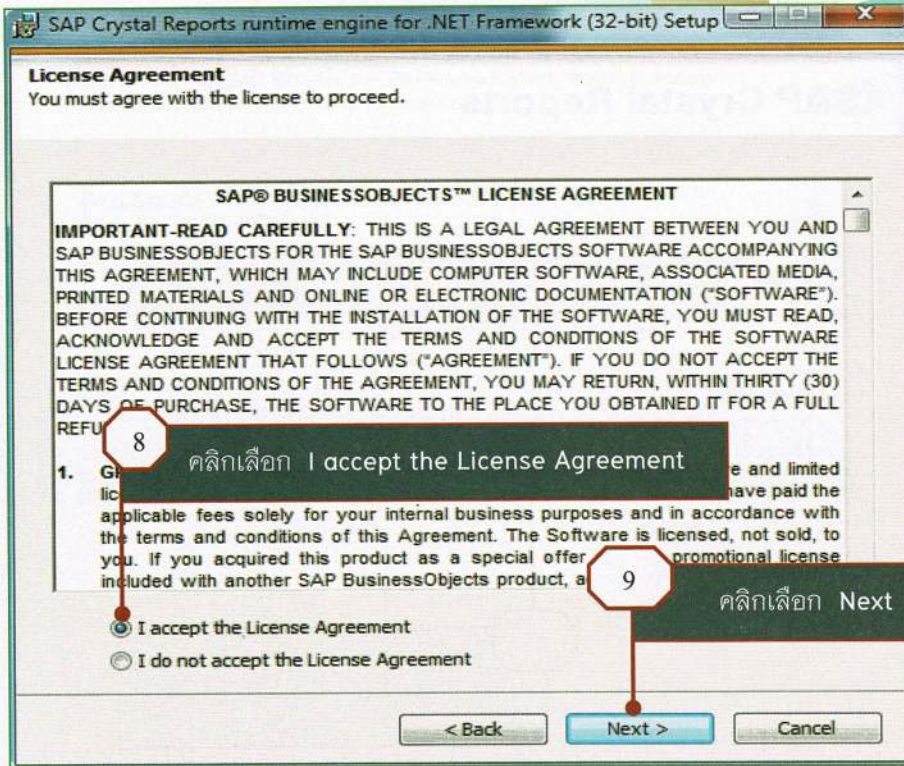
SAP Crystal Reports runtime engine for .NET Framework (32-bit) Setup

License Agreement
You must agree with the license to proceed.

SAP® BUSINESSOBJECTS™ LICENSE AGREEMENT

IMPORTANT-READ CAREFULLY: THIS IS A LEGAL AGREEMENT BETWEEN YOU AND SAP BUSINESSOBJECTS FOR THE SAP BUSINESSOBJECTS SOFTWARE ACCOMPANYING THIS AGREEMENT, WHICH MAY INCLUDE COMPUTER SOFTWARE, ASSOCIATED MEDIA, PRINTED MATERIALS AND ONLINE OR ELECTRONIC DOCUMENTATION ("SOFTWARE"). BEFORE CONTINUING WITH THE INSTALLATION OF THE SOFTWARE, YOU MUST READ, ACKNOWLEDGE AND ACCEPT THE TERMS AND CONDITIONS OF THE SOFTWARE LICENSE AGREEMENT THAT FOLLOWS ("AGREEMENT"). IF YOU DO NOT ACCEPT THE TERMS AND CONDITIONS OF THE AGREEMENT, YOU MAY RETURN, WITHIN THIRTY (30) DAYS OF PURCHASE, THE SOFTWARE TO THE PLACE YOU OBTAINED IT FOR A FULL REFU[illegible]

8

คลิกเลือก I accept the License Agreement

1. G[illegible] e and limited lic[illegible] have paid the applicable fees solely for your internal business purposes and in accordance with the terms and conditions of this Agreement. The Software is licensed, not sold, to you. If you acquired this product as a special offer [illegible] promotional license included with another SAP BusinessObjects product, a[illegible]

9

คลิกเลือก Next

I accept the License Agreement
I do not accept the License Agreement

< Back
Next >
Cancel